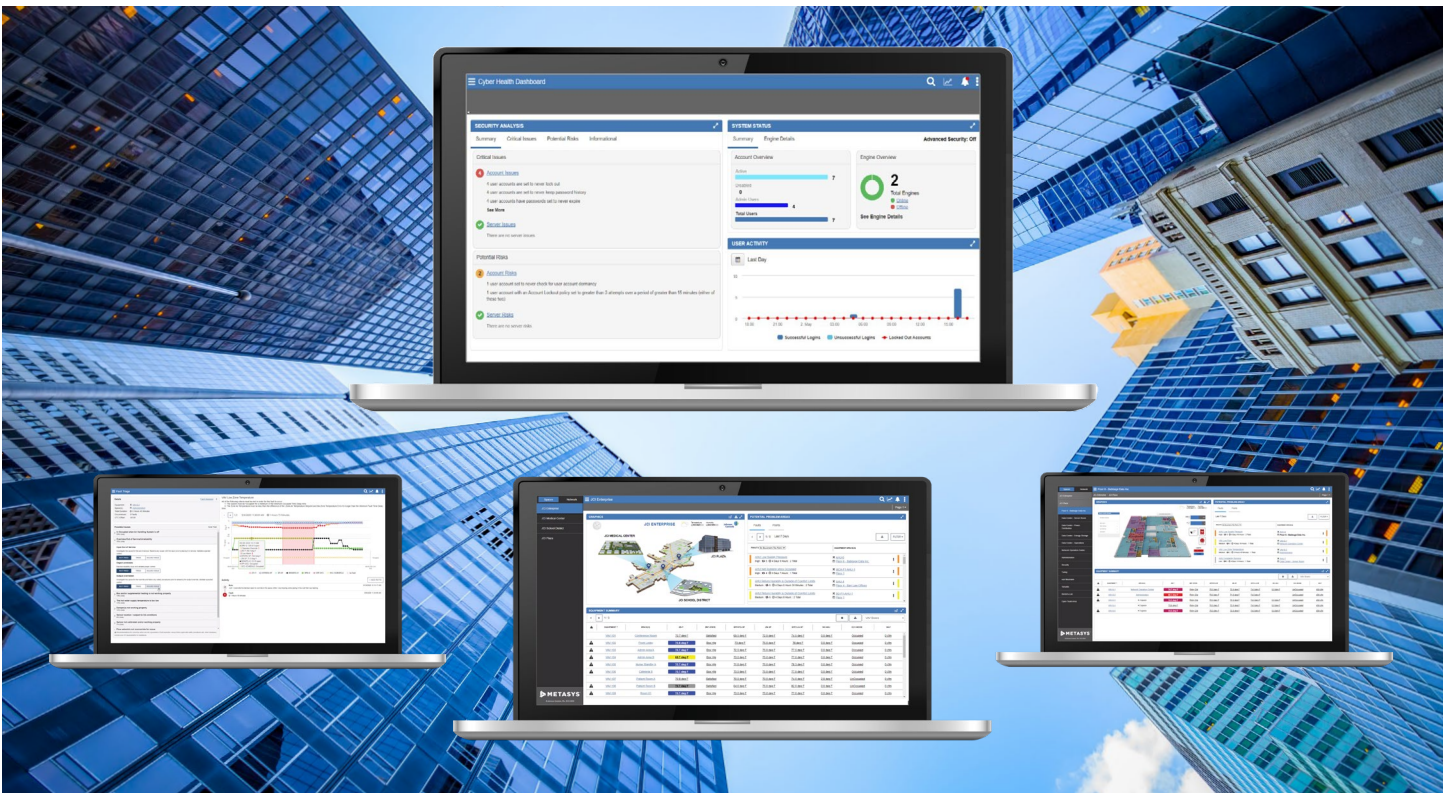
Cyber Health Dashboard

SECURITY ANALYSIS

Summary Critical Issues Potential Risks Informational

Critical Issues

Account Issues

1 user accounts are set to never lock out

4 user accounts are set to never keep password history

1 user accounts have passwords set to never expire

See More

Server Issues

There are no server issues

Potential Risks

Account Risks

1 user account set to never check for user account dormancy

1 user account with an Account Lockout policy set to greater than 3 attempts over a period of greater than 15 minutes (either of these two)

Server Risks

There are no server risks

SYSTEM STATUS

Summary Engine Details

Advanced Security: Off

Account Overview

Active 7

Disabled 0

Total Users 7

Engine Overview

2

Total Engines

Online

Offline

See Engine Details

USER ACTIVITY

Last Day

Successful Logins Unsuccessful Logins Locked Out Accounts

JCI Enterprise

JCI ENTERPRISE

JCI MEDICAL CENTER

JCI PLAZA

JCI SCHOOL DISTRICT

POTENTIAL PROBLEMS

EQUIPMENT SUMMARY

METASYS

METASYS